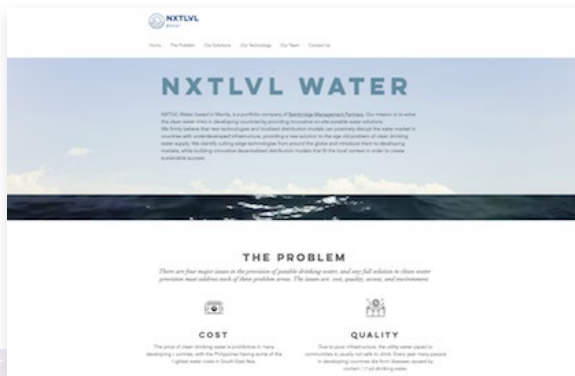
NXTLVL WATER

Home The Problem Our Solutions Our Technology Our Team Contact Us

NXTLVL WATER

NXTLVL Water based in Manila, is a portfolio company of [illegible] Management Partners. Our mission is to solve the clean water crisis in developing countries by providing innovative on-site potable water solutions. We firmly believe that new technologies and localised distribution models can positively disrupt the water market in countries with underdeveloped infrastructure, providing a new solution to the age old problem of clean drinking water supply. We identify cutting edge technologies from around the globe and introduce them to developing markets, while building innovative decentralised distribution models that fit the local context in order to create sustainable success.

THE PROBLEM

There are four major issues in the provision of potable drinking water, and any full solution to clean water provision must address each of these problem areas. The issues are: cost, quality, access, and environment.

COST

The price of clean drinking water is prohibitive in many developing countries, with the Philippines having some of the highest water costs in South East Asia.

QUALITY

Due to poor infrastructure, the utility water piped to communities is usually not safe to drink. Every year many people in developing countries die from diseases caused by contaminated drinking water.